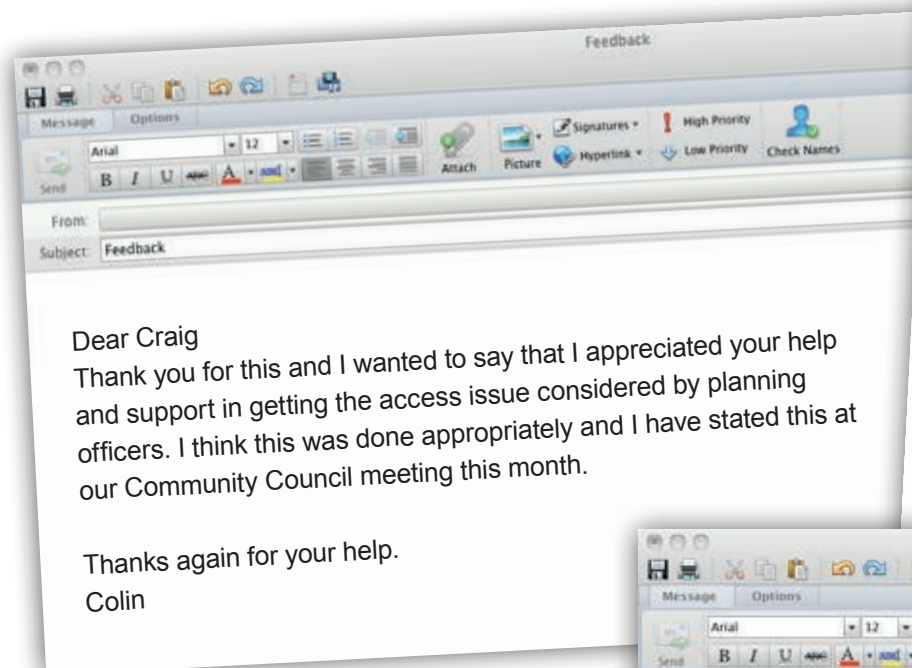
Feedback

Message Options

Arial 12

B I U abc A abc

Send

Attach

Picture

Signatures

Hyperlink

High Priority

Low Priority

Check Names

From:

Subject: Feedback

Dear Craig
Thank you for this and I wanted to say that I appreciated your help and support in getting the access issue considered by planning officers. I think this was done appropriately and I have stated this at our Community Council meeting this month.

Thanks again for your help.
Colin

Message Options

Arial 12

B I U abc A abc

Send